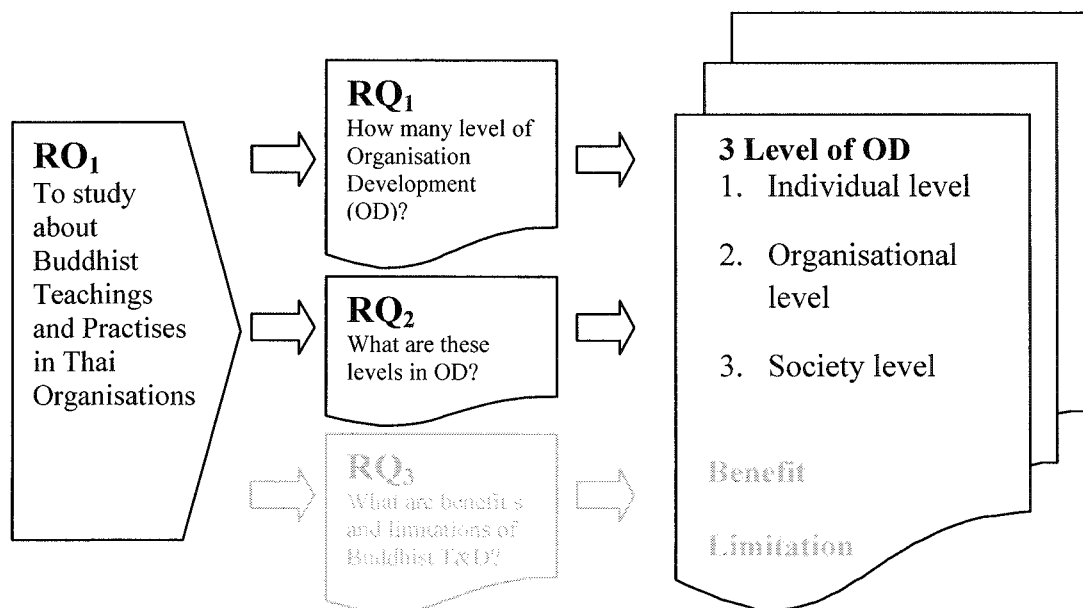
$RO_1$
To study about Buddhist Teachings and Practises in Thai Organisations

$RQ_1$
How many level of Organisation Development (OD)?

$RQ_2$
What are these levels in OD?

$RQ_3$
What are benefits and limitations of Buddhist T&D?

3 Level of OD
1. Individual level
2. Organisational level
3. Society level

Benefit

Limitation